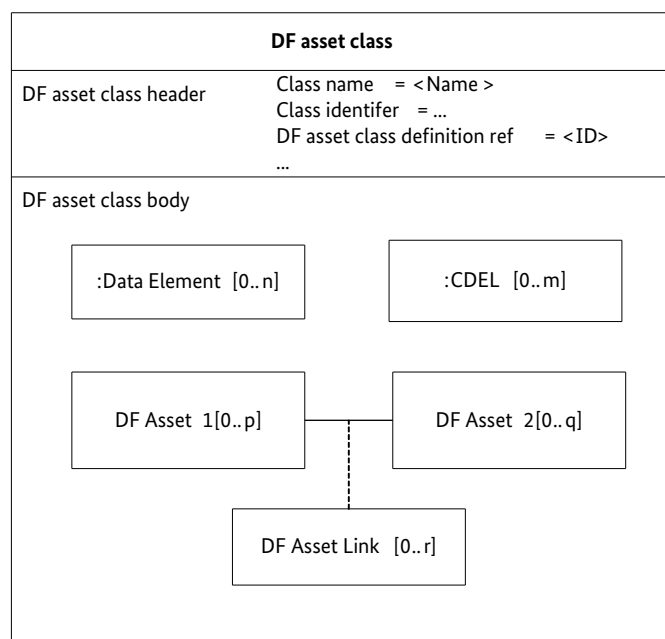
DF asset class

DF asset class header

Class name = <Name >
Class identifer = ...
DF asset class definition ref = <ID>
...

DF asset class body

:Data Element [0.. n]

:CDEL [0.. m]

DF Asset 1[0.. p]

DF Asset 2[0.. q]

DF Asset Link [0.. r]